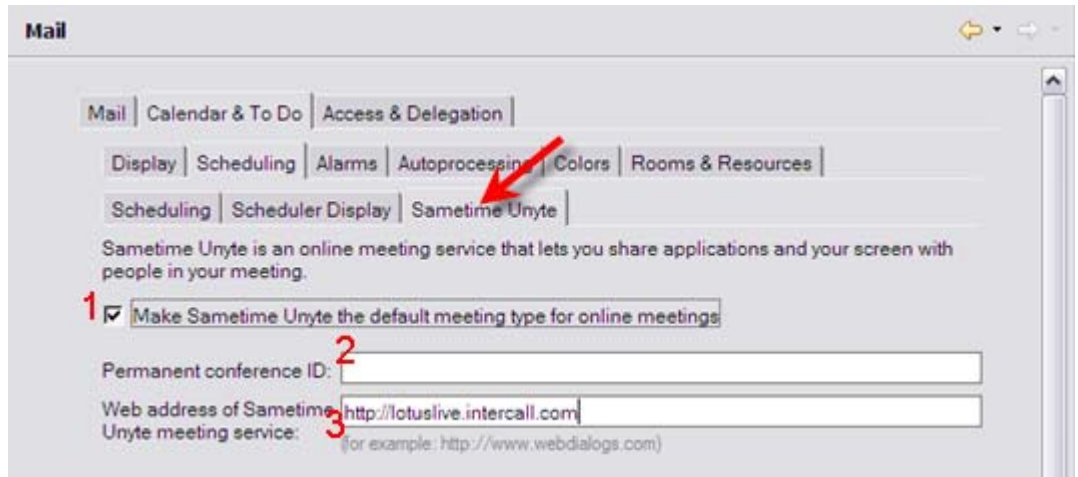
Mail

Mail | Calendar & To Do | Access & Delegation

Display | Scheduling | Alarms | Autoprocessing | Colors | Rooms & Resources

Scheduling | Scheduler Display | Sametime Unyte

Sametime Unyte is an online meeting service that lets you share applications and your screen with people in your meeting.

1 ☑ Make Sametime Unyte the default meeting type for online meetings

Permanent conference ID: 2

Web address of Sametime Unyte meeting service: 3 http://lotuslive.intercall.com
(for example: http://www.webdialogs.com)